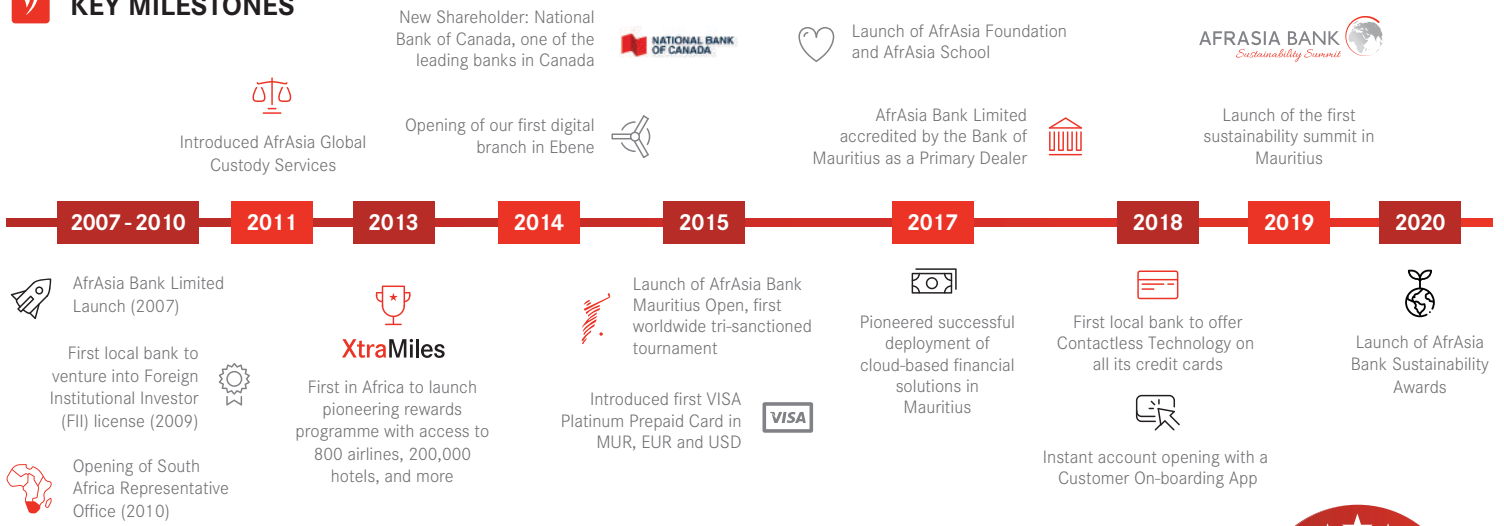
KEY MILESTONES

Introduced AfrAsia Global Custody Services

New Shareholder: National Bank of Canada, one of the leading banks in Canada

NATIONAL BANK OF CANADA

Opening of our first digital branch in Ebene

Launch of AfrAsia Foundation and AfrAsia School

AfrAsia Bank Limited accredited by the Bank of Mauritius as a Primary Dealer

AFRASIA BANK Sustainability Summit

Launch of the first sustainability summit in Mauritius

2007 - 2010

2011

2013

2014

2015

2017

2018

2019

2020

AfrAsia Bank Limited Launch (2007)

First local bank to venture into Foreign Institutional Investor (FII) license (2009)

Opening of South Africa Representative Office (2010)

XtraMiles

First in Africa to launch pioneering rewards programme with access to 800 airlines, 200,000 hotels, and more

Launch of AfrAsia Bank Mauritius Open, first worldwide tri-sanctioned tournament

Introduced first VISA Platinum Prepaid Card in MUR, EUR and USD

VISA

Pioneered successful deployment of cloud-based financial solutions in Mauritius

First local bank to offer Contactless Technology on all its credit cards

Instant account opening with a Customer On-boarding App

Launch of AfrAsia Bank Sustainability Awards